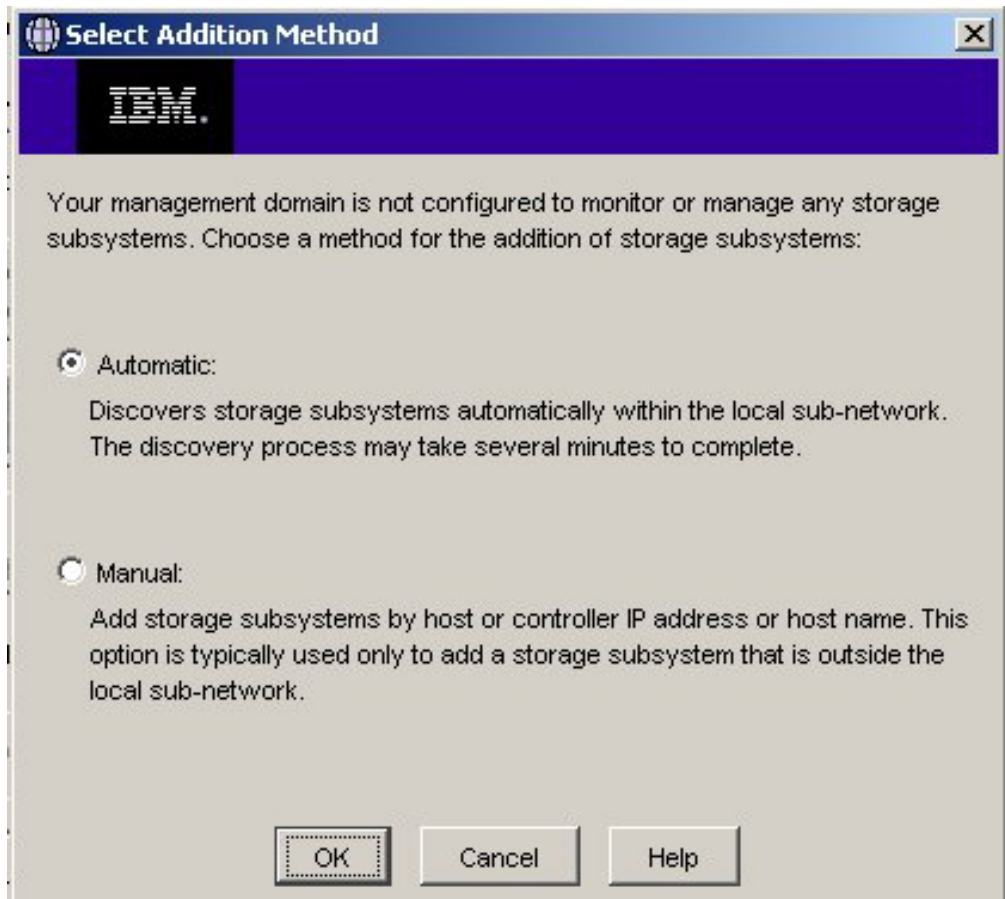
Select Addition Method

IBM.

Your management domain is not configured to monitor or manage any storage subsystems. Choose a method for the addition of storage subsystems:

Automatic:

Discovers storage subsystems automatically within the local sub-network. The discovery process may take several minutes to complete.

Manual:

Add storage subsystems by host or controller IP address or host name. This option is typically used only to add a storage subsystem that is outside the local sub-network.

OK Cancel Help